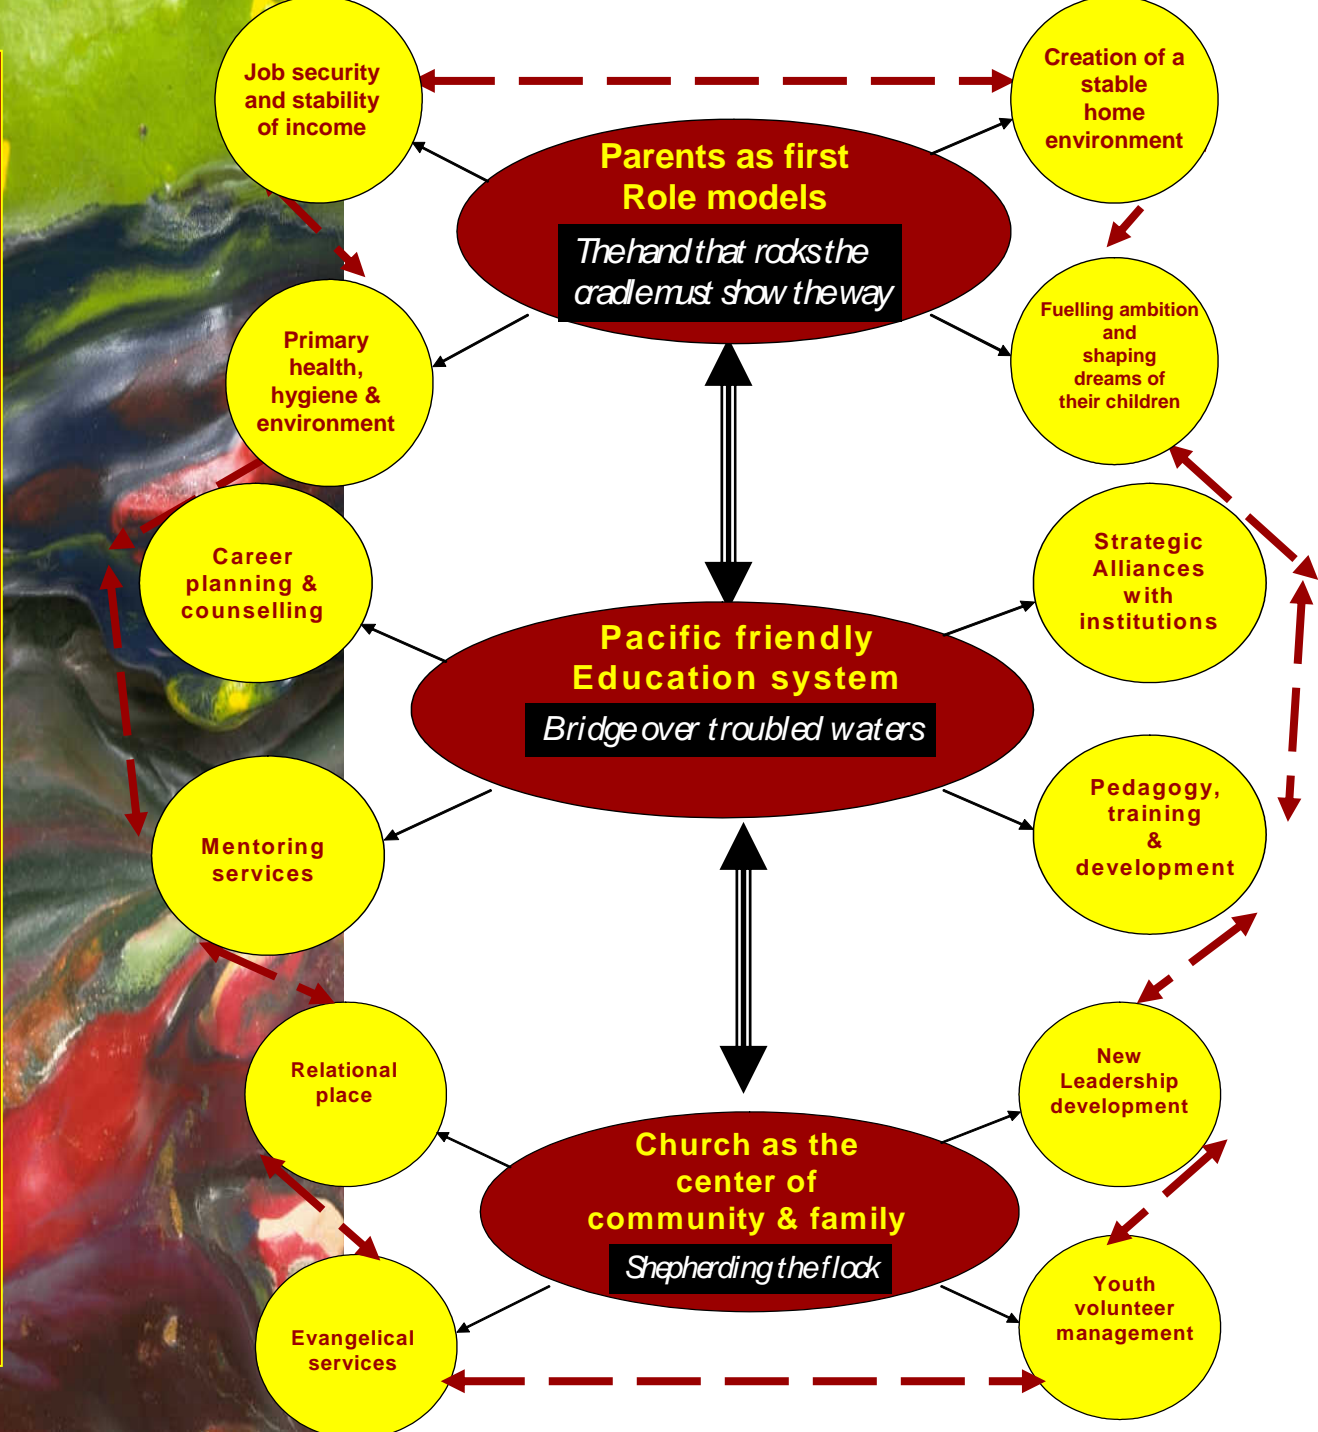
Job security and stability of income

Creation of a stable home environment

Parents as first Role models

The hand that rocks the cradle must show the way

Primary health, hygiene & environment

Fuelling ambition and shaping dreams of their children

Career planning & counselling

Strategic Alliances with institutions

Pacific friendly Education system

Bridge over troubled waters

Pedagogy, training & development

Mentoring services

Relational place

New Leadership development

Church as the center of community & family

Shepherding the flock

Youth volunteer management

Evangelical services